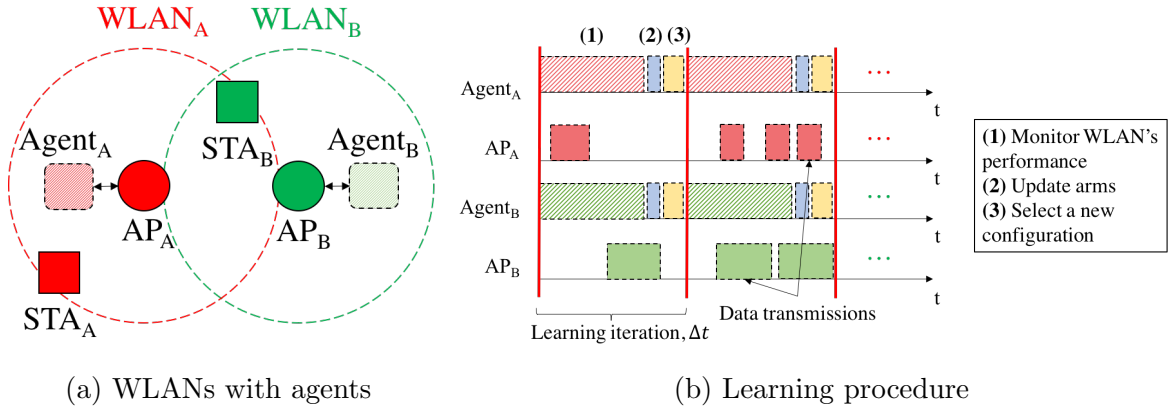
$\text{WLAN}_\text{A}$ $\text{WLAN}_\text{B}$

$\text{Agent}_\text{A}$ $\text{STA}_\text{B}$ $\text{Agent}_\text{B}$

$\text{AP}_\text{A}$ $\text{AP}_\text{B}$

$\text{STA}_\text{A}$

(a) WLANs with agents

(1) (2) (3)

$\text{Agent}_\text{A}$ ... t

$\text{AP}_\text{A}$ ... t

$\text{Agent}_\text{B}$ ... t

$\text{AP}_\text{B}$ ... t

Learning iteration, $\Delta t$

Data transmissions

(1) Monitor WLAN's performance
(2) Update arms
(3) Select a new configuration

(b) Learning procedure